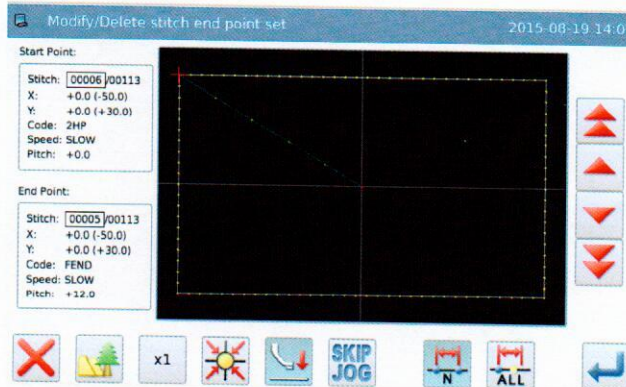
Modify/Delete stitch end point set
2015-08-19 14:0

Start Point:
Stitch: 00006/00113
X: +0.0 (-50.0)
Y: +0.0 (+30.0)
Code: 2HP
Speed: SLOW
Pitch: +0.0

End Point:
Stitch: 00005/00113
X: +0.0 (-50.0)
Y: +0.0 (+30.0)
Code: FEND
Speed: SLOW
Pitch: +12.0

x1
SKIP JOG
N
ALL